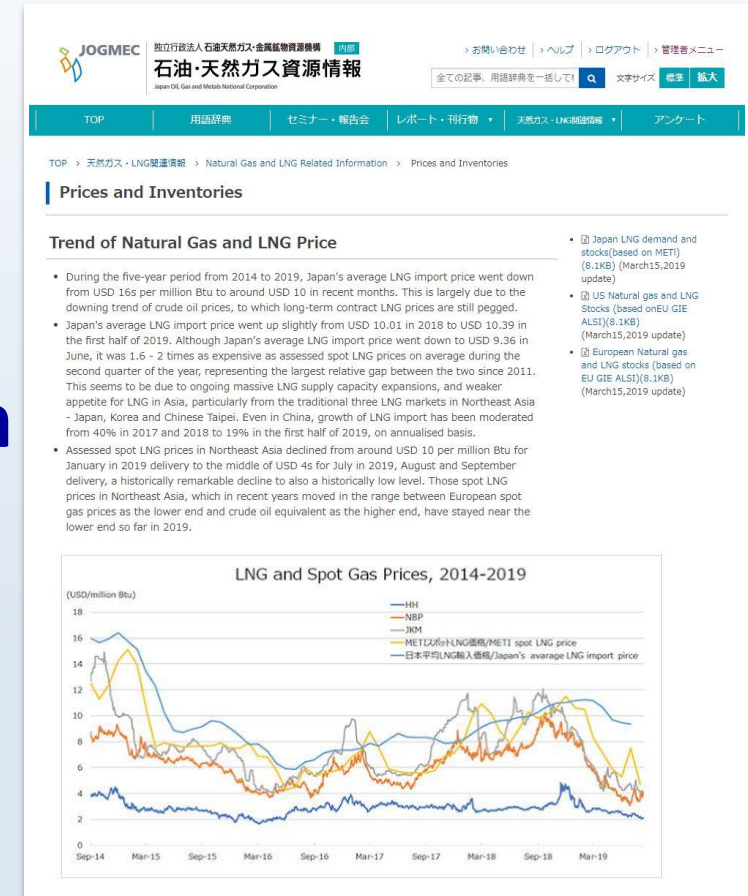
JOGMEC 独立行政法人 石油天然ガス・金属鉱物資源機構 内部
石油・天然ガス資源情報
Japan Oil, Gas and Metals National Corporation

› お問い合わせ › ヘルプ › ログアウト › 管理者メニュー
全ての記事、用語辞典を一括して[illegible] 文字サイズ 標準 拡大

TOP | 用語辞典 | セミナー・報告会 | レポート・刊行物 ▾ | 天然ガス・LNG関連情報 ▾ | アンケート

TOP › 天然ガス・LNG関連情報 › Natural Gas and LNG Related Information › Prices and Inventories

Prices and Inventories

Trend of Natural Gas and LNG Price

• During the five-year period from 2014 to 2019, Japan's average LNG import price went down from USD 16s per million Btu to around USD 10 in recent months. This is largely due to the downing trend of crude oil prices, to which long-term contract LNG prices are still pegged.
• Japan's average LNG import price went up slightly from USD 10.01 in 2018 to USD 10.39 in the first half of 2019. Although Japan's average LNG import price went down to USD 9.36 in June, it was 1.6 - 2 times as expensive as assessed spot LNG prices on average during the second quarter of the year, representing the largest relative gap between the two since 2011. This seems to be due to ongoing massive LNG supply capacity expansions, and weaker appetite for LNG in Asia, particularly from the traditional three LNG markets in Northeast Asia - Japan, Korea and Chinese Taipei. Even in China, growth of LNG import has been moderated from 40% in 2017 and 2018 to 19% in the first half of 2019, on annualised basis.
• Assessed spot LNG prices in Northeast Asia declined from around USD 10 per million Btu for January in 2019 delivery to the middle of USD 4s for July in 2019, August and September delivery, a historically remarkable decline to also a historically low level. Those spot LNG prices in Northeast Asia, which in recent years moved in the range between European spot gas prices as the lower end and crude oil equivalent as the higher end, have stayed near the lower end so far in 2019.

• Japan LNG demand and stocks(based on METI)(8.1KB) (March15,2019 update)
• US Natural gas and LNG Stocks (based onEU GIE ALSI)(8.1KB) (March15,2019 update)
• European Natural gas and LNG stocks (based on EU GIE ALSI)(8.1KB) (March15,2019 update)

LNG and Spot Gas Prices, 2014-2019
(USD/million Btu)
18
16
14
12
10
8
6
4
2
0
HH
NBP
JKM
METIスポットLNG価格/METI spot LNG price
日本平均LNG輸入価格/Japan's avarage LNG import pirce
Sep-14 Mar-15 Sep-15 Mar-16 Sep-16 Mar-17 Sep-17 Mar-18 Sep-18 Mar-19